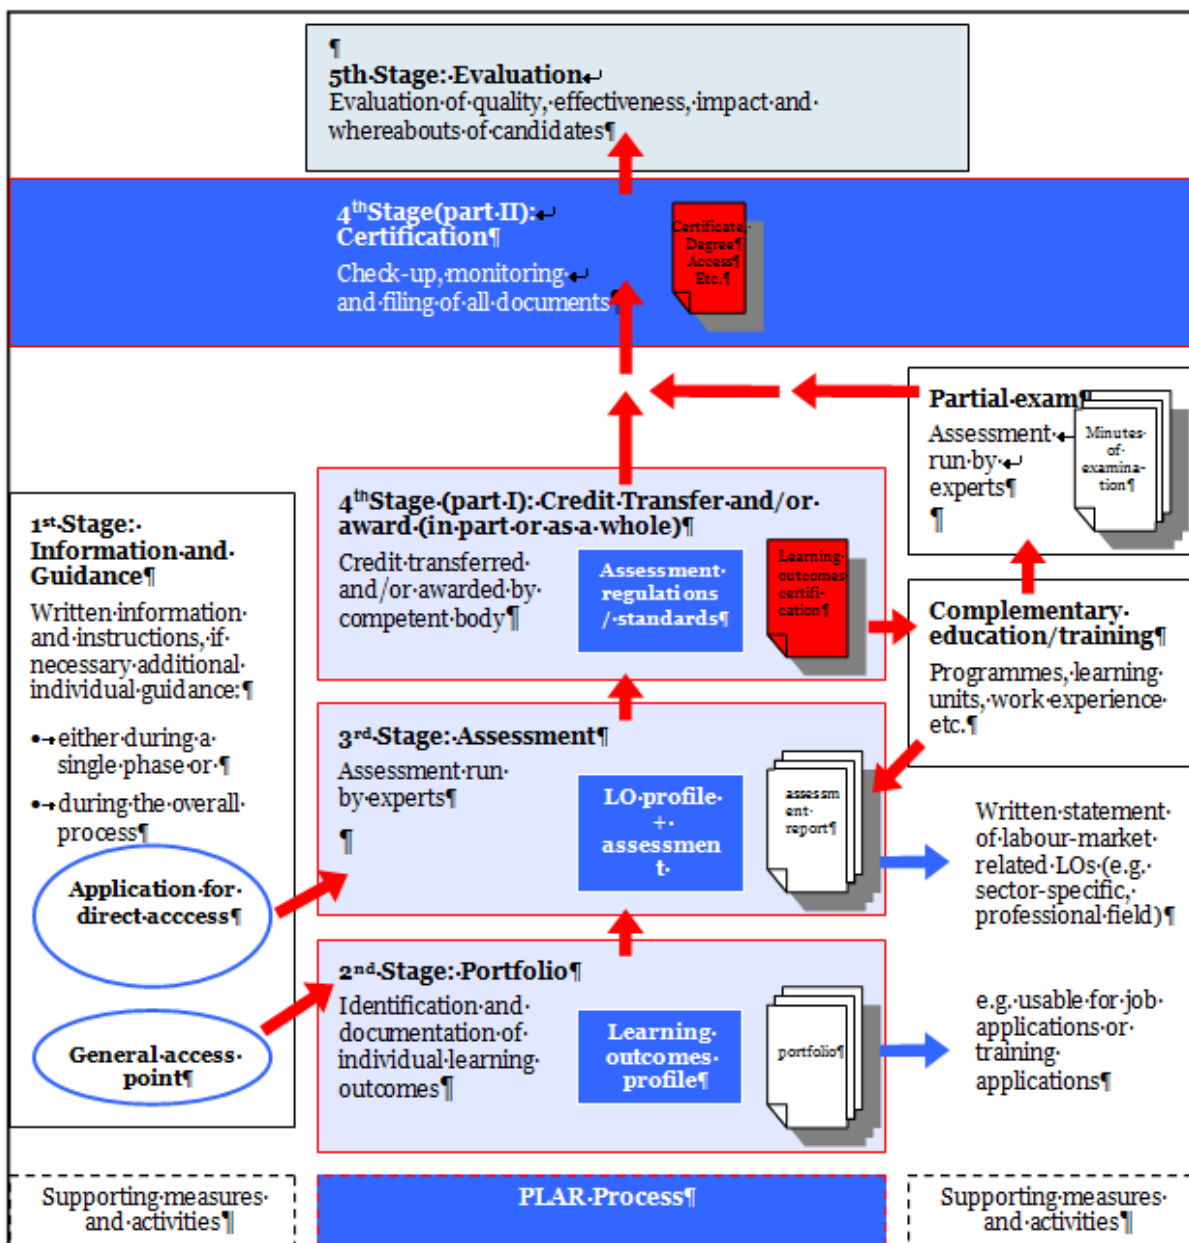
¶
5th·Stage:·Evaluation↵
Evaluation·of·quality,·effectiveness,·impact·and·whereabouts·of·candidates¶

$4^{th}$Stage(part·II):↵
Certification¶
Check-up,·monitoring·↵
and·filing·of·all·documents¶

Certificate·Degree¶
Access¶
Etc.¶

Partial·exam¶
Assessment·↵
run·by·↵
experts¶
¶

Minutes·of·examination¶

1st·Stage:·
Information·and·Guidance¶
Written·information·and·instructions,·if·necessary·additional·individual·guidance:¶
•→either·during·a·single·phase·or·¶
•→during·the·overall·process¶

Application·for·direct·acccess¶

General·access·point¶

$4^{th}$Stage·(part·I):·Credit·Transfer·and/or·award·(in·part·or·as·a·whole)¶
Credit·transferred·and/or·awarded·by·competent·body¶

Assessment·regulations·/·standards¶

Learning·outcomes·certification¶

Complementary·education/training¶
Programmes,·learning·units,·work·experience·etc.¶

3rd·Stage:·Assessment¶
Assessment·run·by·experts¶
¶

LO·profile·+·assessment·

assessment·report¶

Written·statement·of·labour-market·related·LOs·(e.g.·sector-specific,·professional·field)¶

2nd·Stage:·Portfolio¶
Identification·and·documentation·of·individual·learning·outcomes¶

Learning·outcomes·profile¶

portfolio¶

e.g.·usable·for·job·applications·or·training·applications¶

Supporting·measures·and·activities¶

PLAR·Process¶

Supporting·measures·and·activities¶